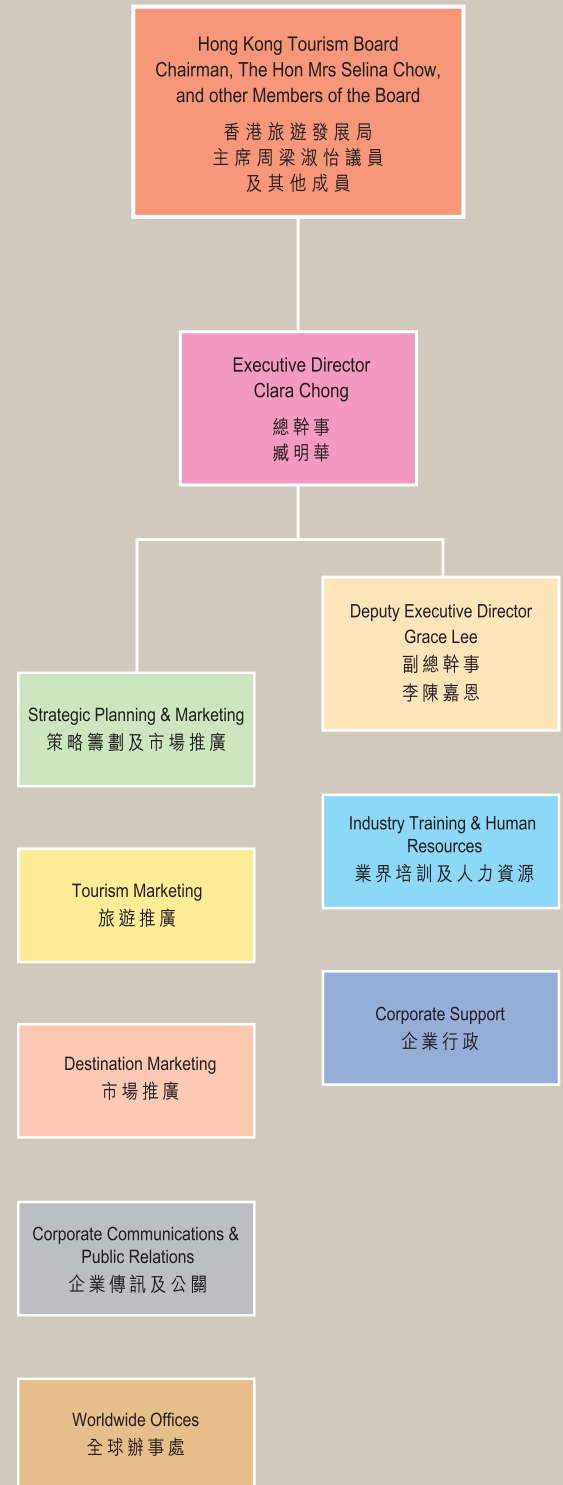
Hong Kong Tourism Board
Chairman, The Hon Mrs Selina Chow, and other Members of the Board
香港旅遊發展局
主席周梁淑怡議員
及其他成員

Executive Director
Clara Chong
總幹事
臧明華

Deputy Executive Director
Grace Lee
副總幹事
李陳嘉恩

Strategic Planning & Marketing
策略籌劃及市場推廣

Industry Training & Human Resources
業界培訓及人力資源

Tourism Marketing
旅遊推廣

Corporate Support
企業行政

Destination Marketing
市場推廣

Corporate Communications & Public Relations
企業傳訊及公關

Worldwide Offices
全球辦事處